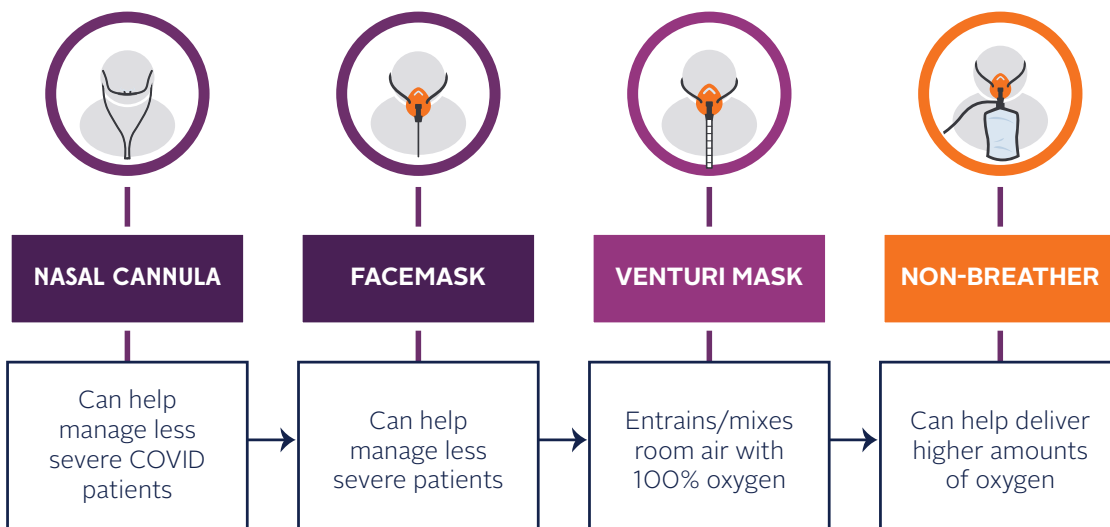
NASAL CANNULA

Can help manage less severe COVID patients

FACEMASK

Can help manage less severe patients

VENTURI MASK

Entrains/mixes room air with 100% oxygen

NON-BREATHER

Can help deliver higher amounts of oxygen